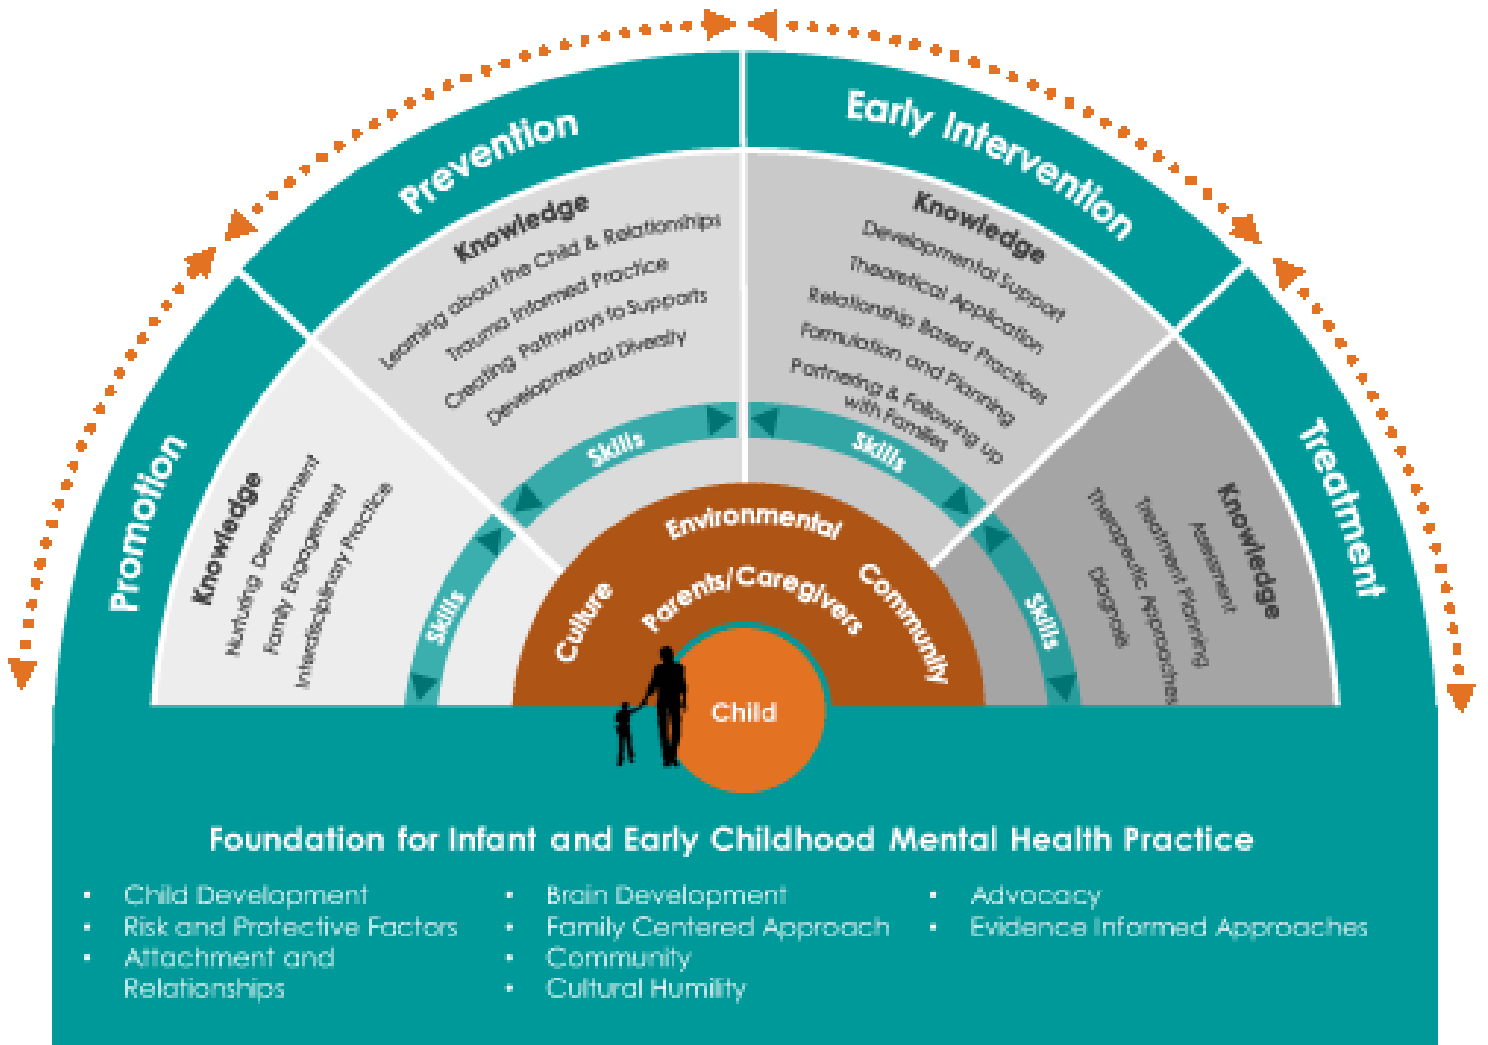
Prevention

Knowledge
Learning about the Child & Relationships
Trauma Informed Practice
Creating Pathways to Supports
Developmental Diversity

Early Intervention

Knowledge
Developmental Support
Theoretical Application
Relationship Based Practices
Formulation and Planning
Partnering & Following up with Families

Promotion

Knowledge
Nurturing Development
Family Engagement
Interdisciplinary Practice

Treatment

Knowledge
Assessment
Treatment Planning
Therapeutic Approaches
Diagnosis

Skills
Skills
Skills
Skills

Environmental
Culture
Parents/Caregivers
Community
Child

Foundation for Infant and Early Childhood Mental Health Practice

- Child Development
- Risk and Protective Factors
- Attachment and Relationships
- Brain Development
- Family Centered Approach
- Community
- Cultural Humility
- Advocacy
- Evidence Informed Approaches